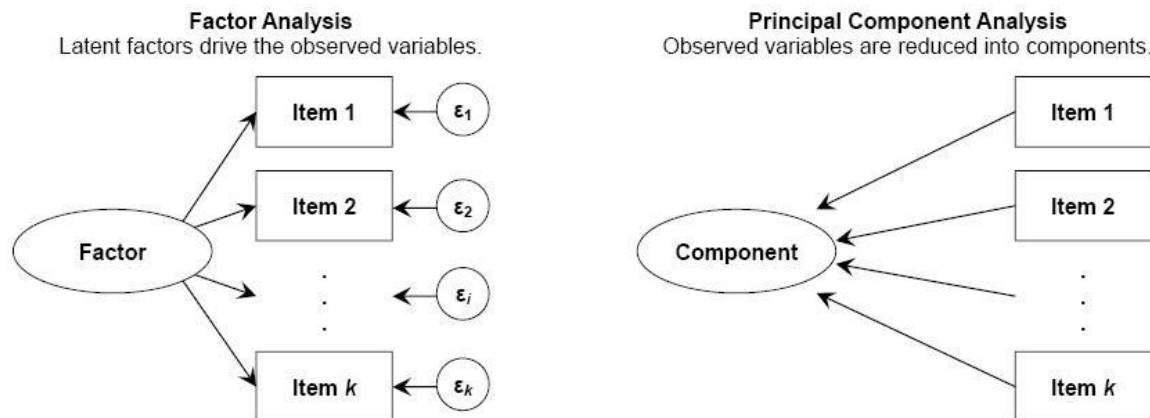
**Factor Analysis**
Latent factors drive the observed variables.

Factor

Item 1 $\varepsilon_1$
Item 2 $\varepsilon_2$
. . . $\varepsilon_i$
Item $k$ $\varepsilon_k$

**Principal Component Analysis**
Observed variables are reduced into components.

Component

Item 1
Item 2
. . .
Item $k$